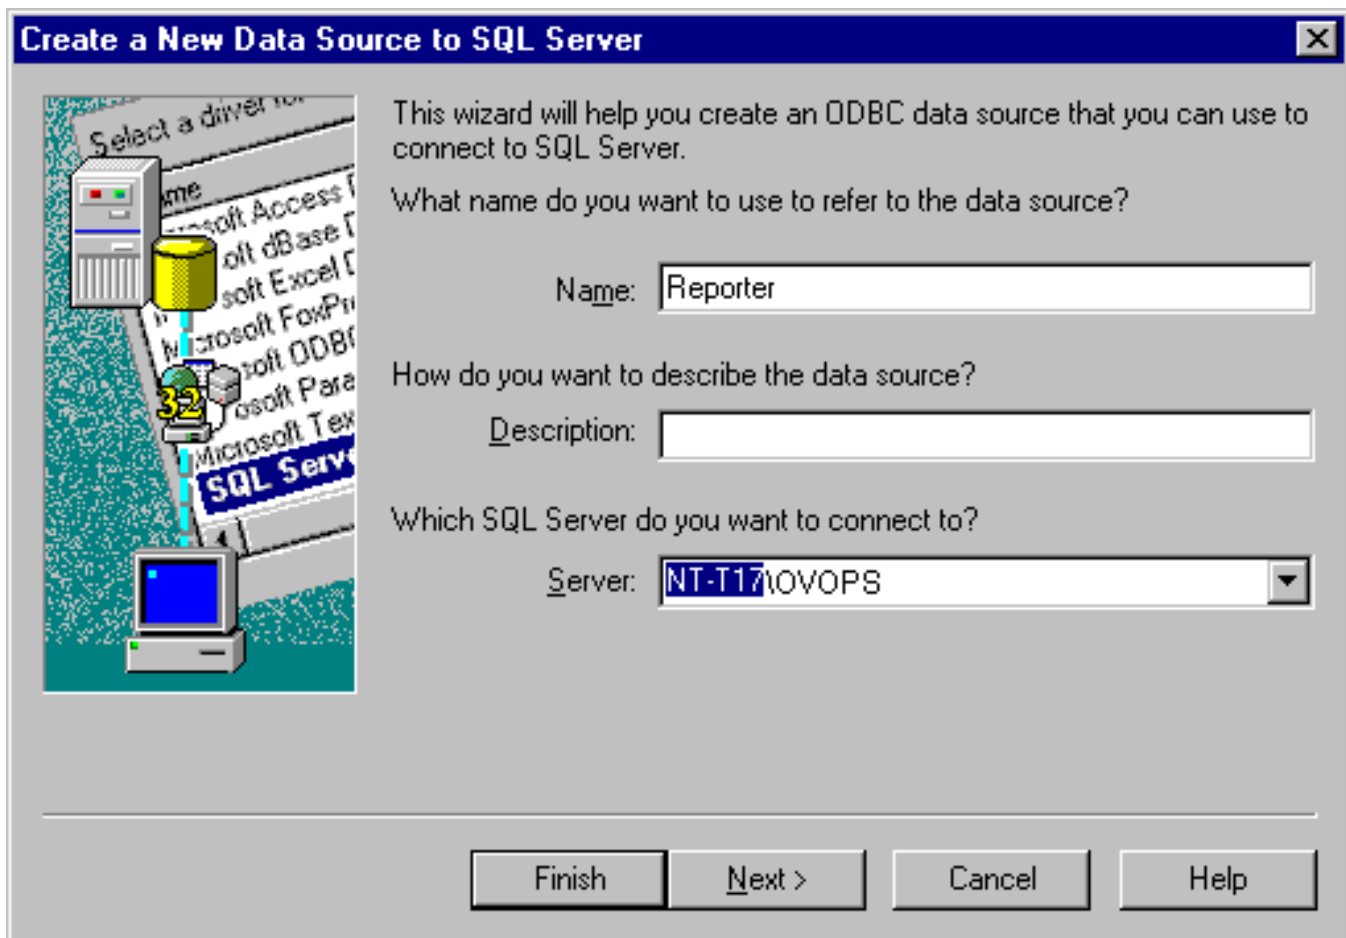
Create a New Data Source to SQL Server

Select a driver for
Name
Microsoft Access
Microsoft dBase
Microsoft Excel
Microsoft FoxPro
Microsoft ODBC
Microsoft Para
Microsoft Tex
SQL Serv
32

This wizard will help you create an ODBC data source that you can use to connect to SQL Server.

What name do you want to use to refer to the data source?

Name: Reporter

How do you want to describe the data source?

Description:

Which SQL Server do you want to connect to?

Server: NT-T17\OVOPS

Finish
Next >
Cancel
Help